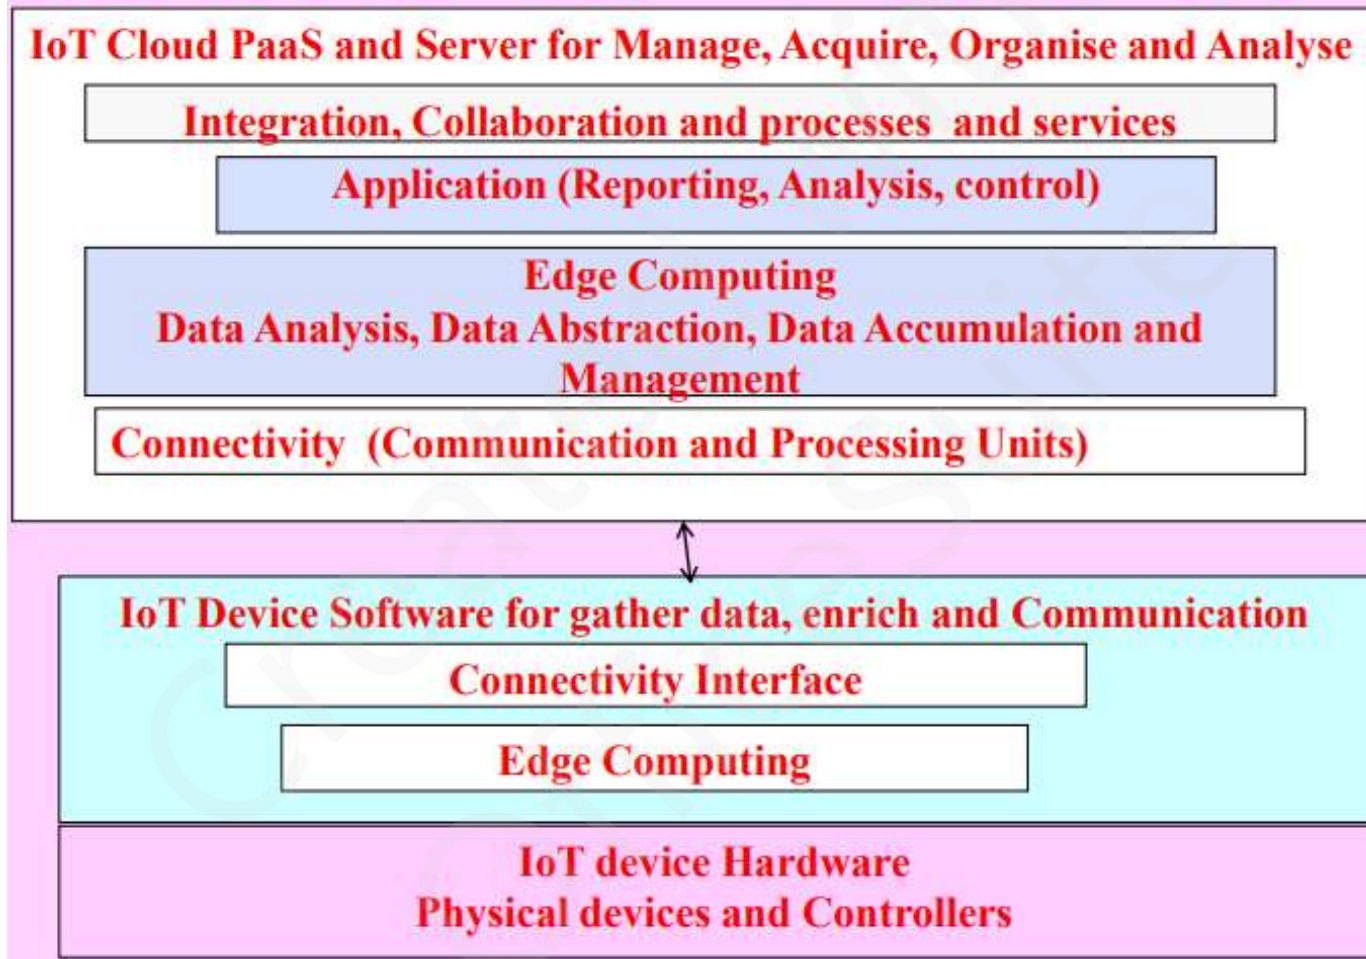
IoT Cloud PaaS and Server for Manage, Acquire, Organise and Analyse

Integration, Collaboration and processes and services

Application (Reporting, Analysis, control)

Edge Computing
Data Analysis, Data Abstraction, Data Accumulation and Management

Connectivity (Communication and Processing Units)

IoT Device Software for gather data, enrich and Communication

Connectivity Interface

Edge Computing

IoT device Hardware
Physical devices and Controllers